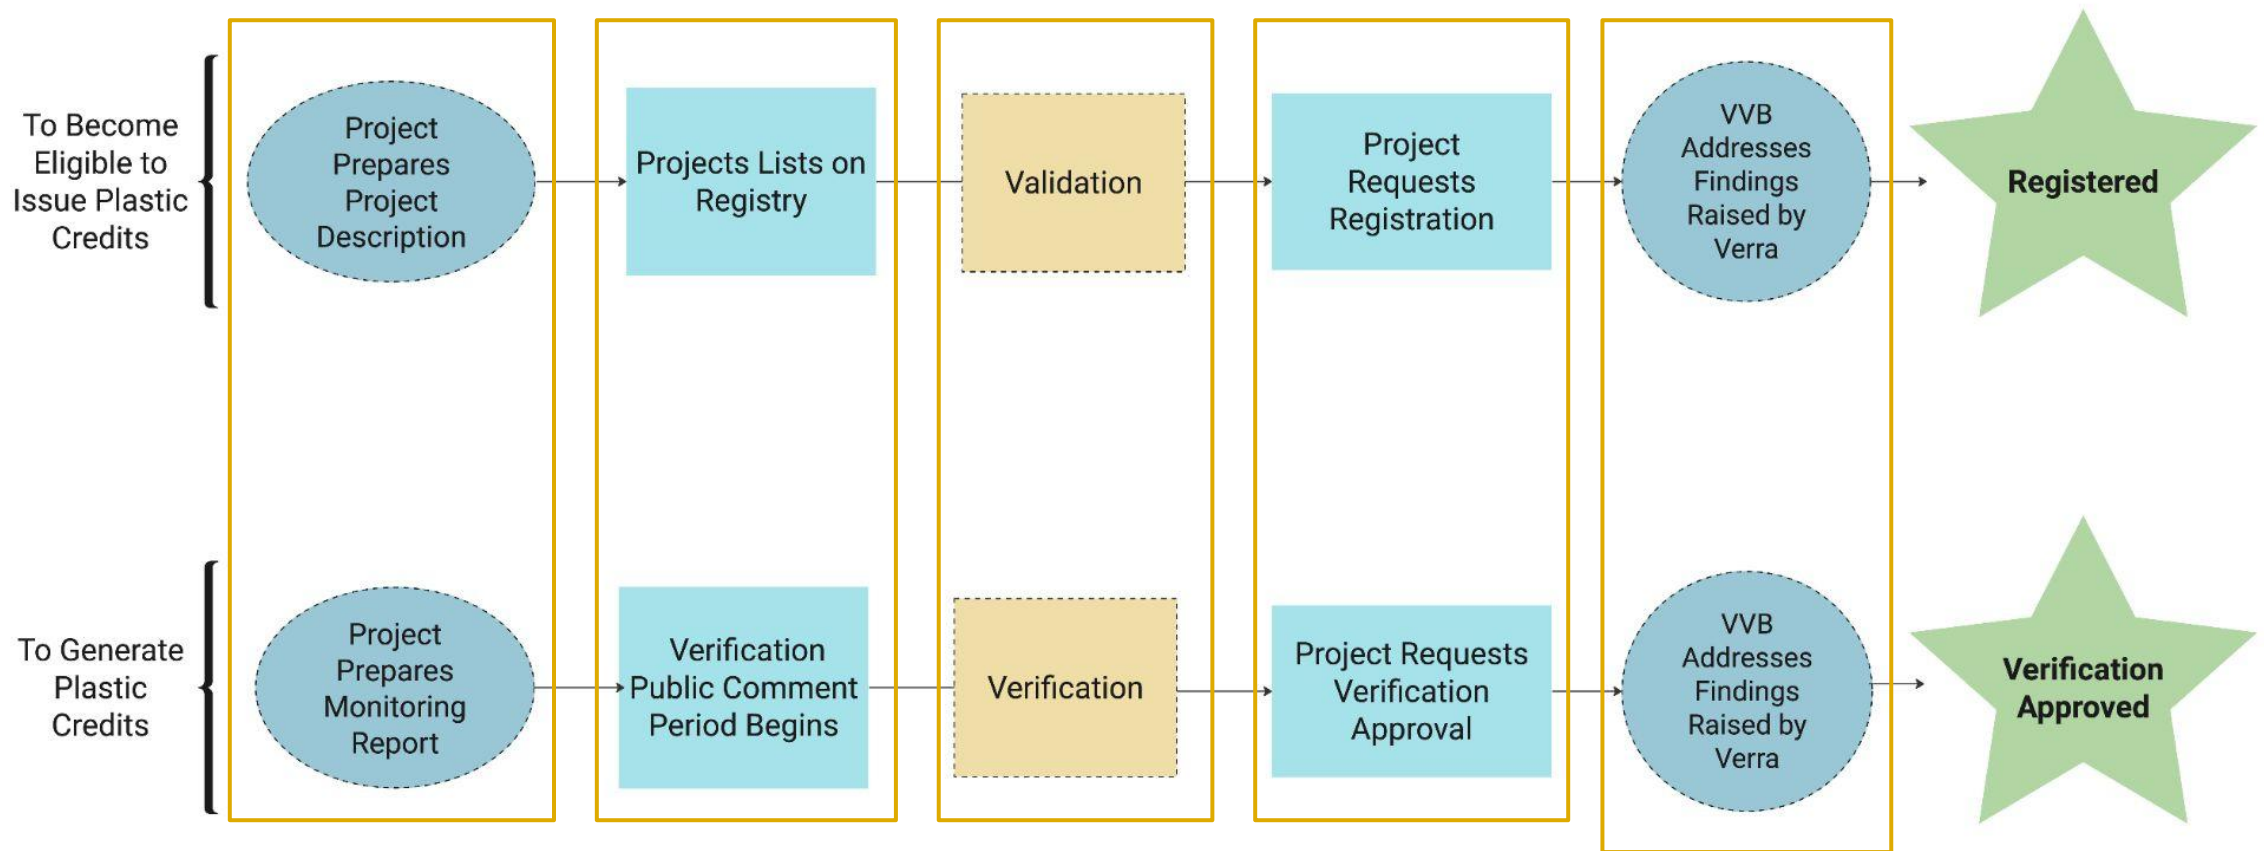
To Become Eligible to Issue Plastic Credits

Project Prepares Project Description

Projects Lists on Registry

Validation

Project Requests Registration

VVB Addresses Findings Raised by Verra

Registered

To Generate Plastic Credits

Project Prepares Monitoring Report

Verification Public Comment Period Begins

Verification

Project Requests Verification Approval

VVB Addresses Findings Raised by Verra

Verification Approved